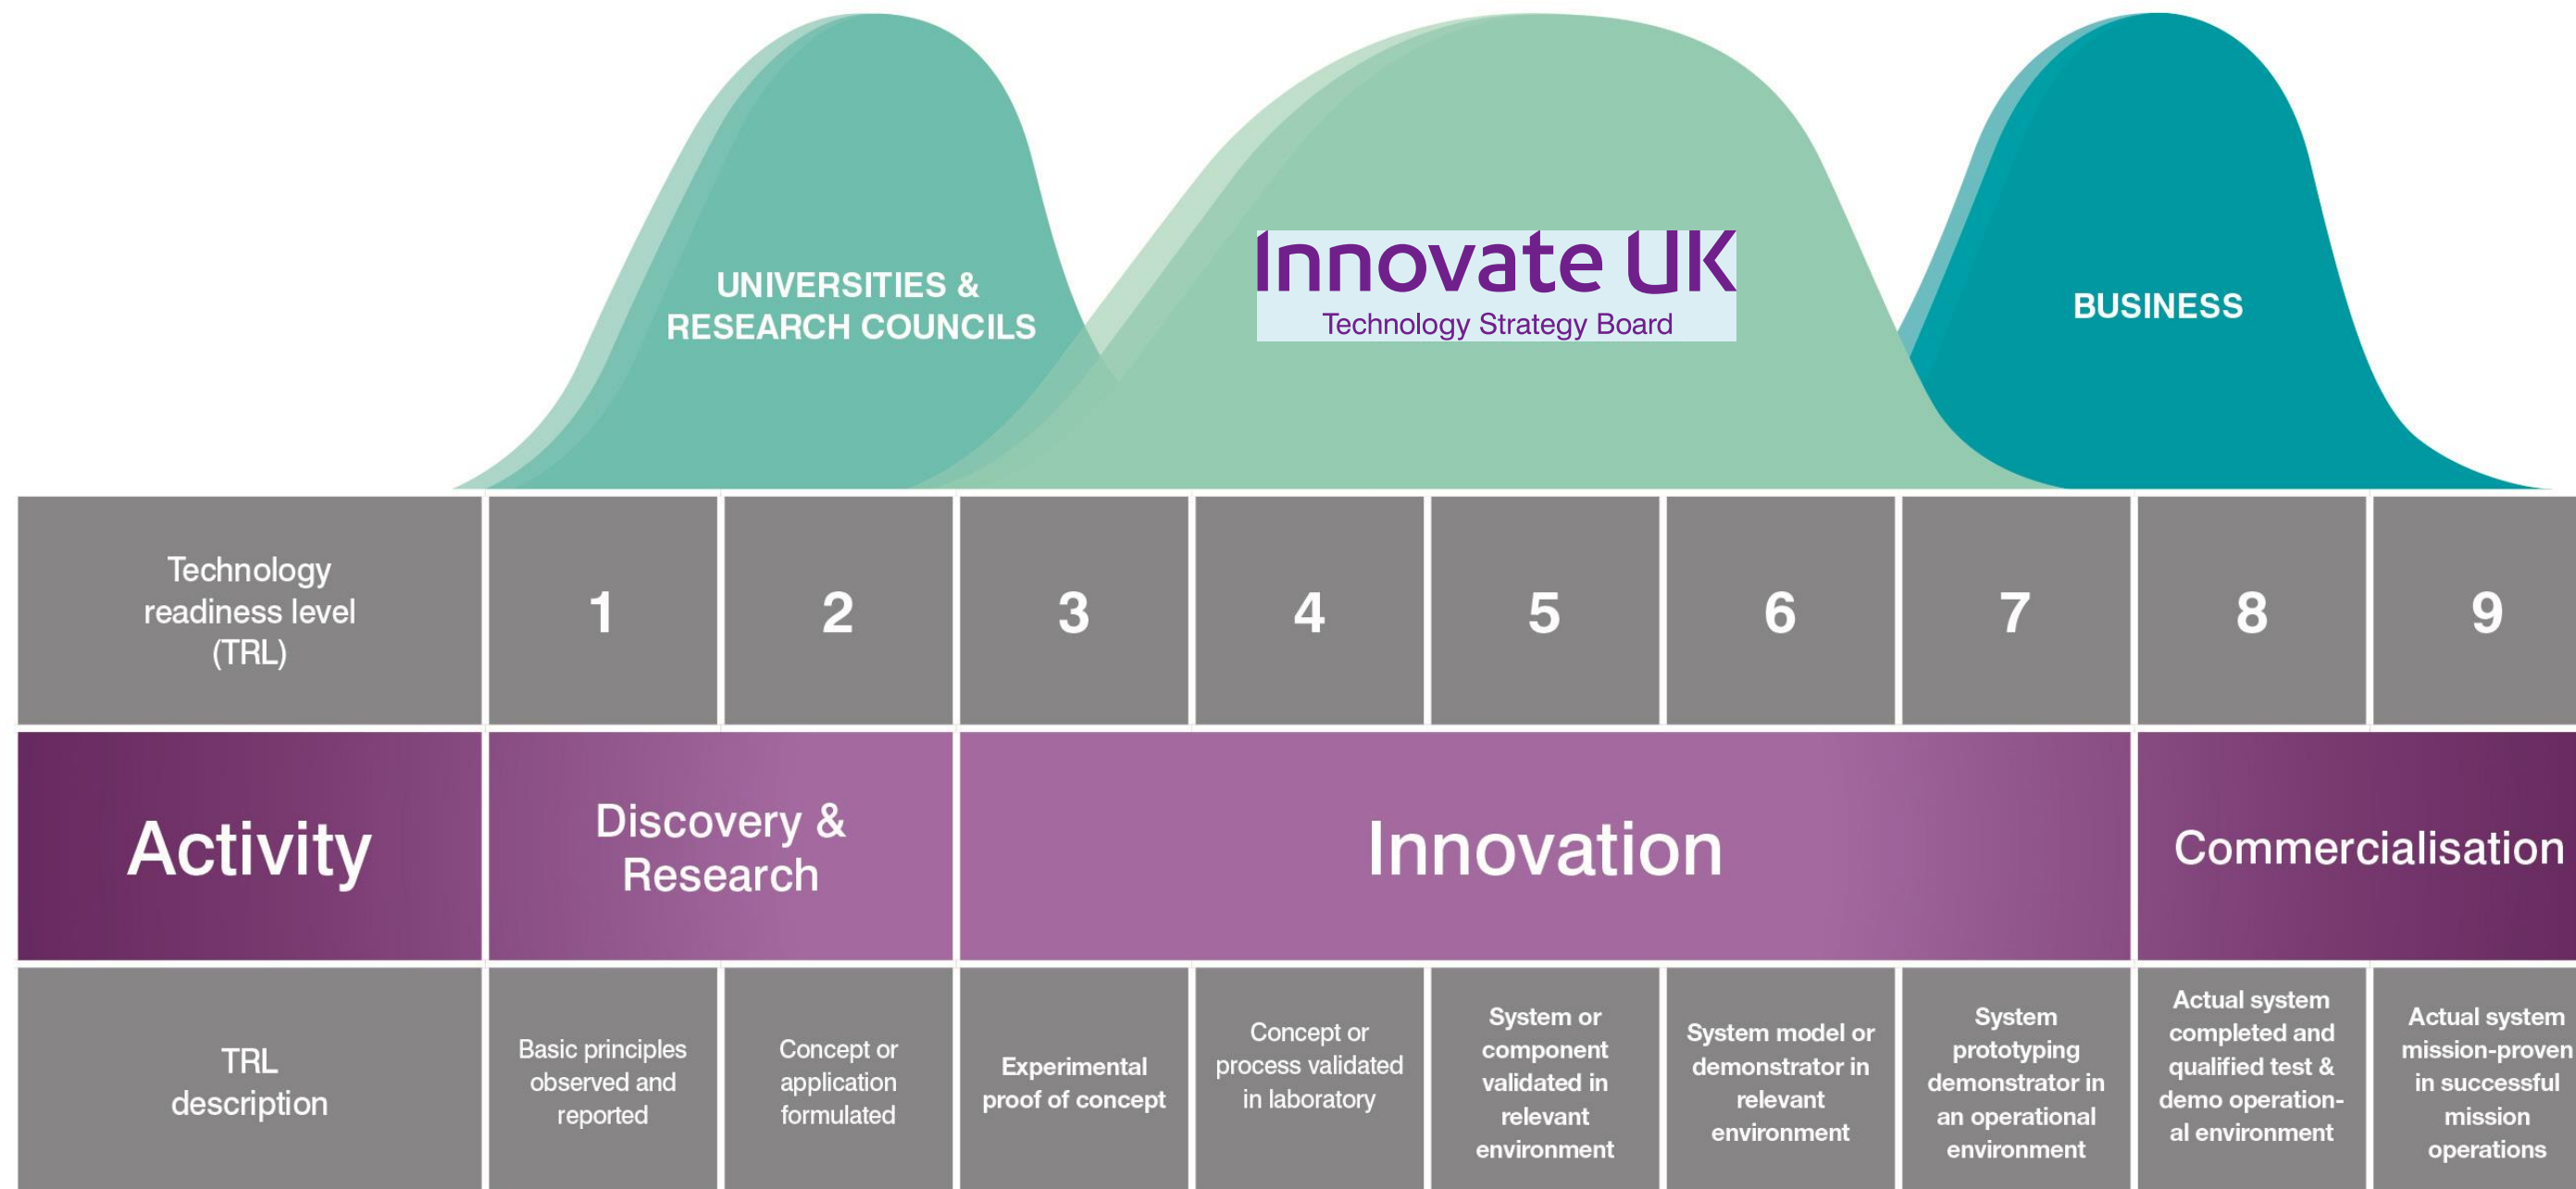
UNIVERSITIES & RESEARCH COUNCILS

Innovate UK
Technology Strategy Board

BUSINESS

| Technology readiness level (TRL) | 1 | 2 | 3 | 4 | 5 | 6 | 7 | 8 | 9 |
|---|---|---|---|---|---|---|---|---|---|
| Activity | Discovery & Research | | Innovation | | | | | Commercialisation | |
| TRL description | Basic principles observed and reported | Concept or application formulated | Experimental proof of concept | Concept or process validated in laboratory | System or component validated in relevant environment | System model or demonstrator in relevant environment | System prototyping demonstrator in an operational environment | Actual system completed and qualified test & demo operational environment | Actual system mission-proven in successful mission operations |